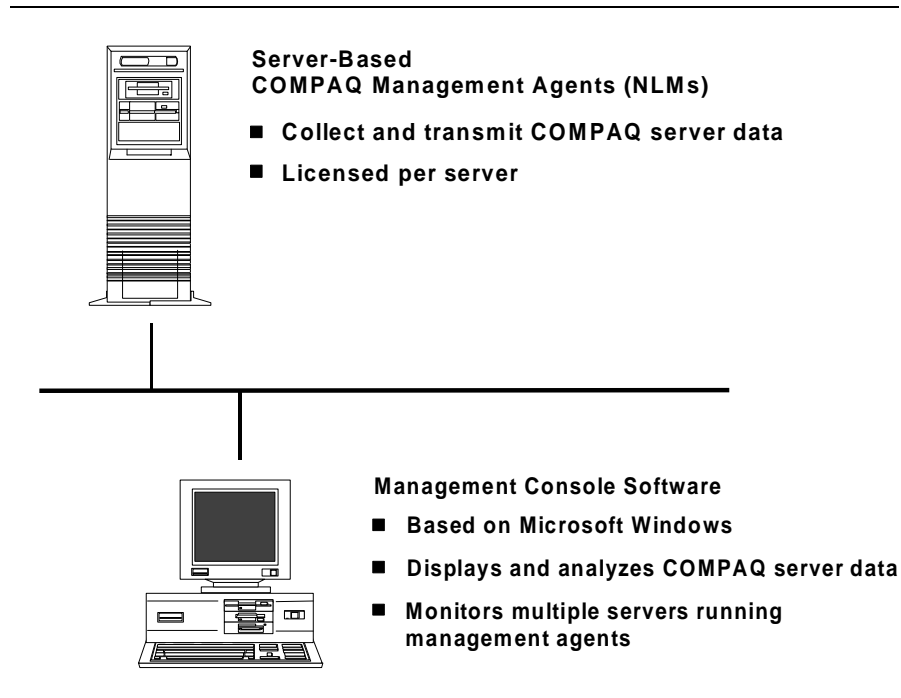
Server-Based
COMPAQ Management Agents (NLMs)

■ Collect and transmit COMPAQ server data

■ Licensed per server

Management Console Software

■ Based on Microsoft Windows

■ Displays and analyzes COMPAQ server data

■ Monitors multiple servers running management agents